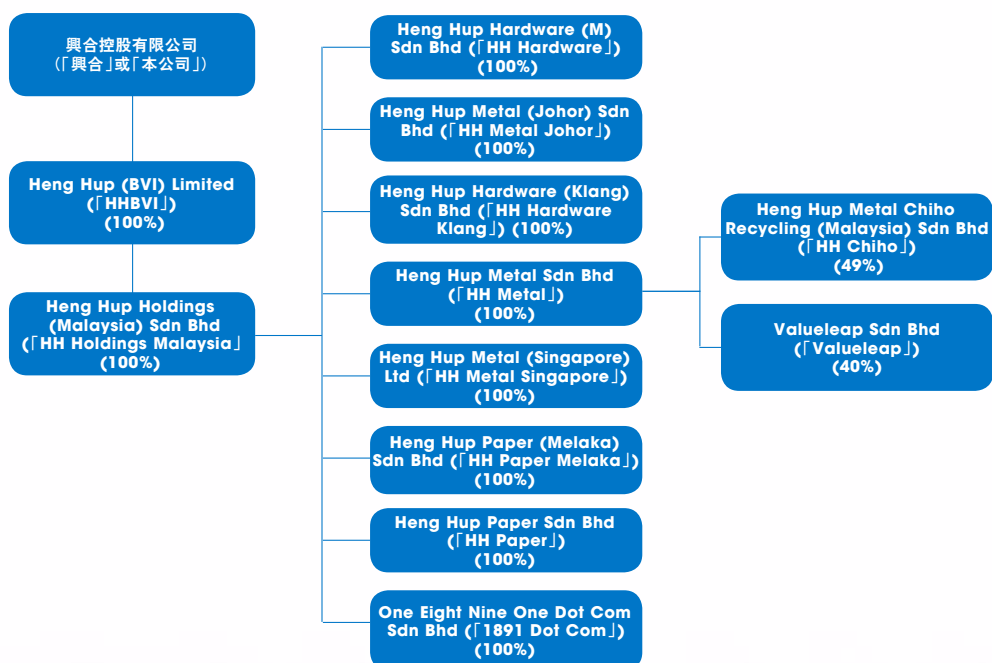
興合控股有限公司
(「興合」或「本公司」)

Heng Hup (BVI) Limited
(「HHBVI」)
(100%)

Heng Hup Holdings (Malaysia) Sdn Bhd
(「HH Holdings Malaysia」
(100%)

Heng Hup Hardware (M) Sdn Bhd (「HH Hardware」)
(100%)

Heng Hup Metal (Johor) Sdn Bhd (「HH Metal Johor」)
(100%)

Heng Hup Hardware (Klang) Sdn Bhd (「HH Hardware Klang」) (100%)

Heng Hup Metal Sdn Bhd
(「HH Metal」)
(100%)

Heng Hup Metal (Singapore) Ltd (「HH Metal Singapore」)
(100%)

Heng Hup Paper (Melaka) Sdn Bhd (「HH Paper Melaka」)
(100%)

Heng Hup Paper Sdn Bhd
(「HH Paper」)
(100%)

One Eight Nine One Dot Com Sdn Bhd (「1891 Dot Com」)
(100%)

Heng Hup Metal Chiho Recycling (Malaysia) Sdn Bhd
(「HH Chiho」)
(49%)

Valueleap Sdn Bhd
(「Valueleap」)
(40%)